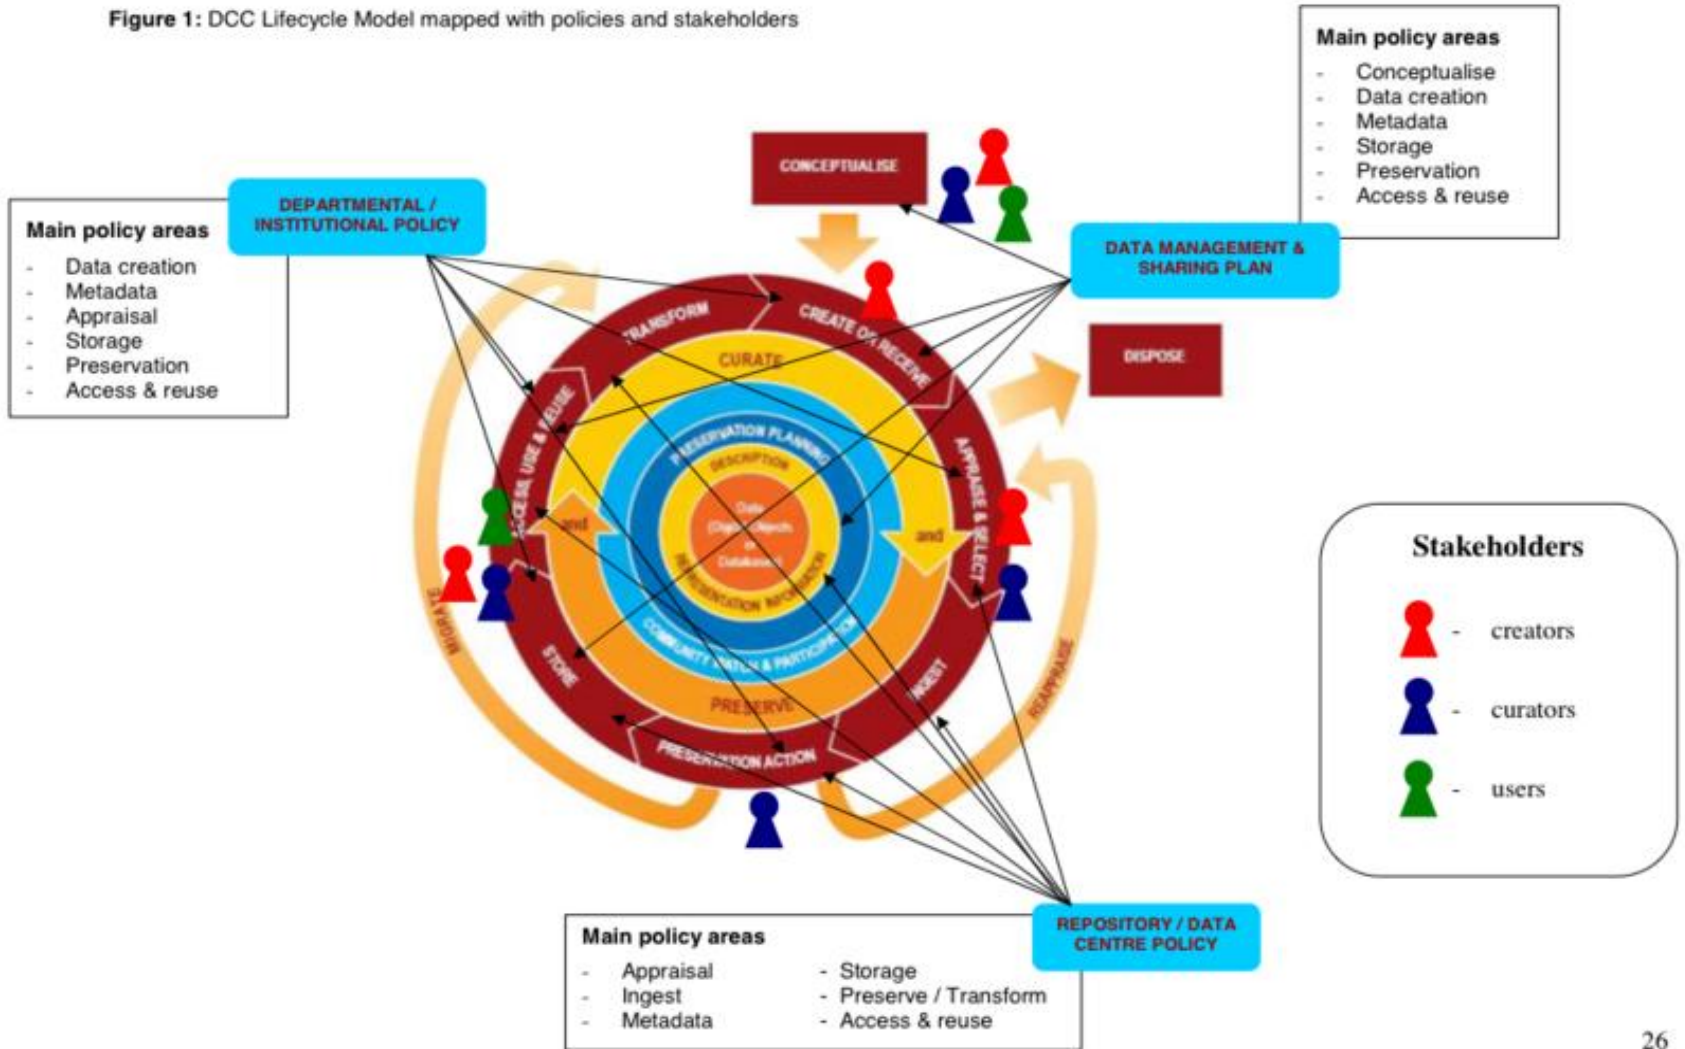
**Figure 1:** DCC Lifecycle Model mapped with policies and stakeholders

Main policy areas
- Conceptualise
- Data creation
- Metadata
- Storage
- Preservation
- Access & reuse

DEPARTMENTAL / INSTITUTIONAL POLICY

Main policy areas
- Data creation
- Metadata
- Appraisal
- Storage
- Preservation
- Access & reuse

CONCEPTUALISE

DATA MANAGEMENT & SHARING PLAN

DISPOSE

TRANSFORM
CREATE OR RECEIVE
CURATE
ACCESS, USE & REUSE
APPRAISE & SELECT
PRESERVATION PLANNING
DESCRIPTION
Data (Digital Objects or Databases)
REPRESENTATION INFORMATION
COMMUNITY WATCH & PARTICIPATION
and
and
STORE
INGEST
PRESERVE
PRESERVATION ACTION
MIGRATE
REAPPRAISE

Stakeholders
- creators
- curators
- users

Main policy areas
- Appraisal
- Ingest
- Metadata
- Storage
- Preserve / Transform
- Access & reuse

REPOSITORY / DATA CENTRE POLICY

26